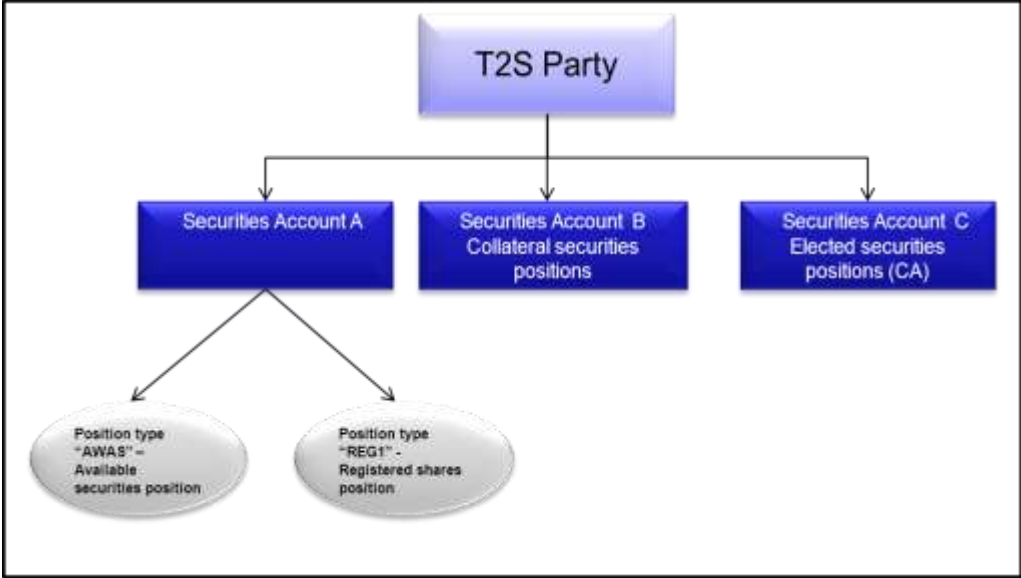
T2S Party

Securities Account A

Securities Account B Collateral securities positions

Securities Account C Elected securities positions (CA)

Position type "AWAS" – Available securities position

Position type "REG1" - Registered shares position